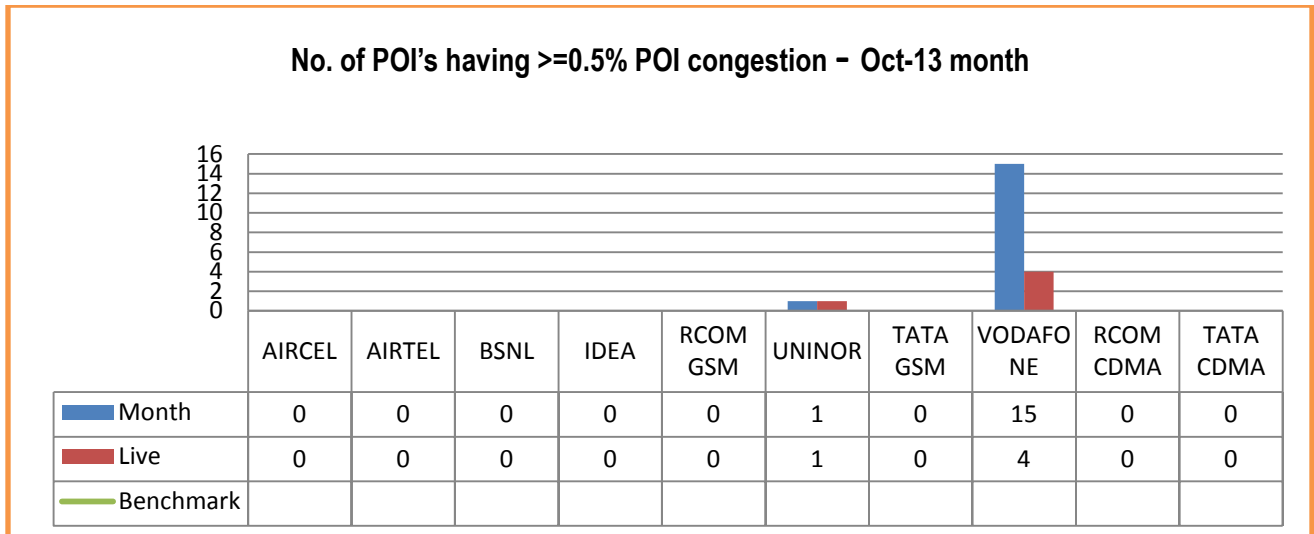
No. of POI's having >=0.5% POI congestion - Oct-13 month

16
14
12
10
8
6
4
2
0

| | AIRCEL | AIRTEL | BSNL | IDEA | RCOM GSM | UNINOR | TATA GSM | VODAFONE | RCOM CDMA | TATA CDMA |
|---|---|---|---|---|---|---|---|---|---|---|
| Month | 0 | 0 | 0 | 0 | 0 | 1 | 0 | 15 | 0 | 0 |
| Live | 0 | 0 | 0 | 0 | 0 | 1 | 0 | 4 | 0 | 0 |
| Benchmark | | | | | | | | | | |